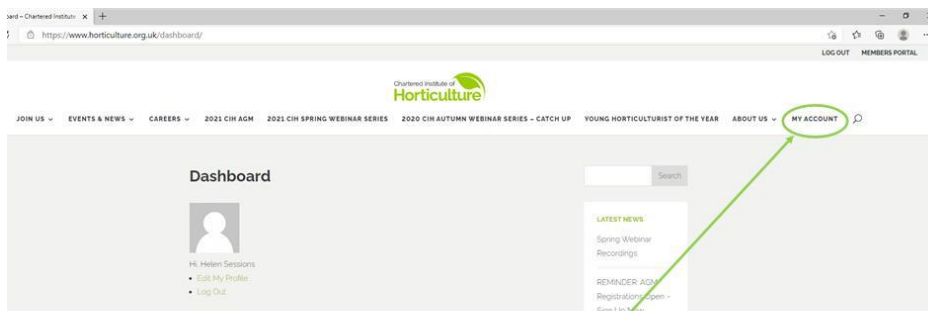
oard – Chartered Institute ×   +

https://www.horticulture.org.uk/dashboard/

LOG OUT   MEMBERS PORTAL

Chartered Institute of Horticulture

JOIN US ⌄   EVENTS & NEWS ⌄   CAREERS ⌄   2021 CIH AGM   2021 CIH SPRING WEBINAR SERIES   2020 CIH AUTUMN WEBINAR SERIES – CATCH UP   YOUNG HORTICULTURIST OF THE YEAR   ABOUT US ⌄   MY ACCOUNT

Dashboard

Hi, Helen Sessions

• Edit My Profile
• Log Out

Search

LATEST NEWS

Spring Webinar Recordings

REMINDER: AGM Registrations Open – Sign Up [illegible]